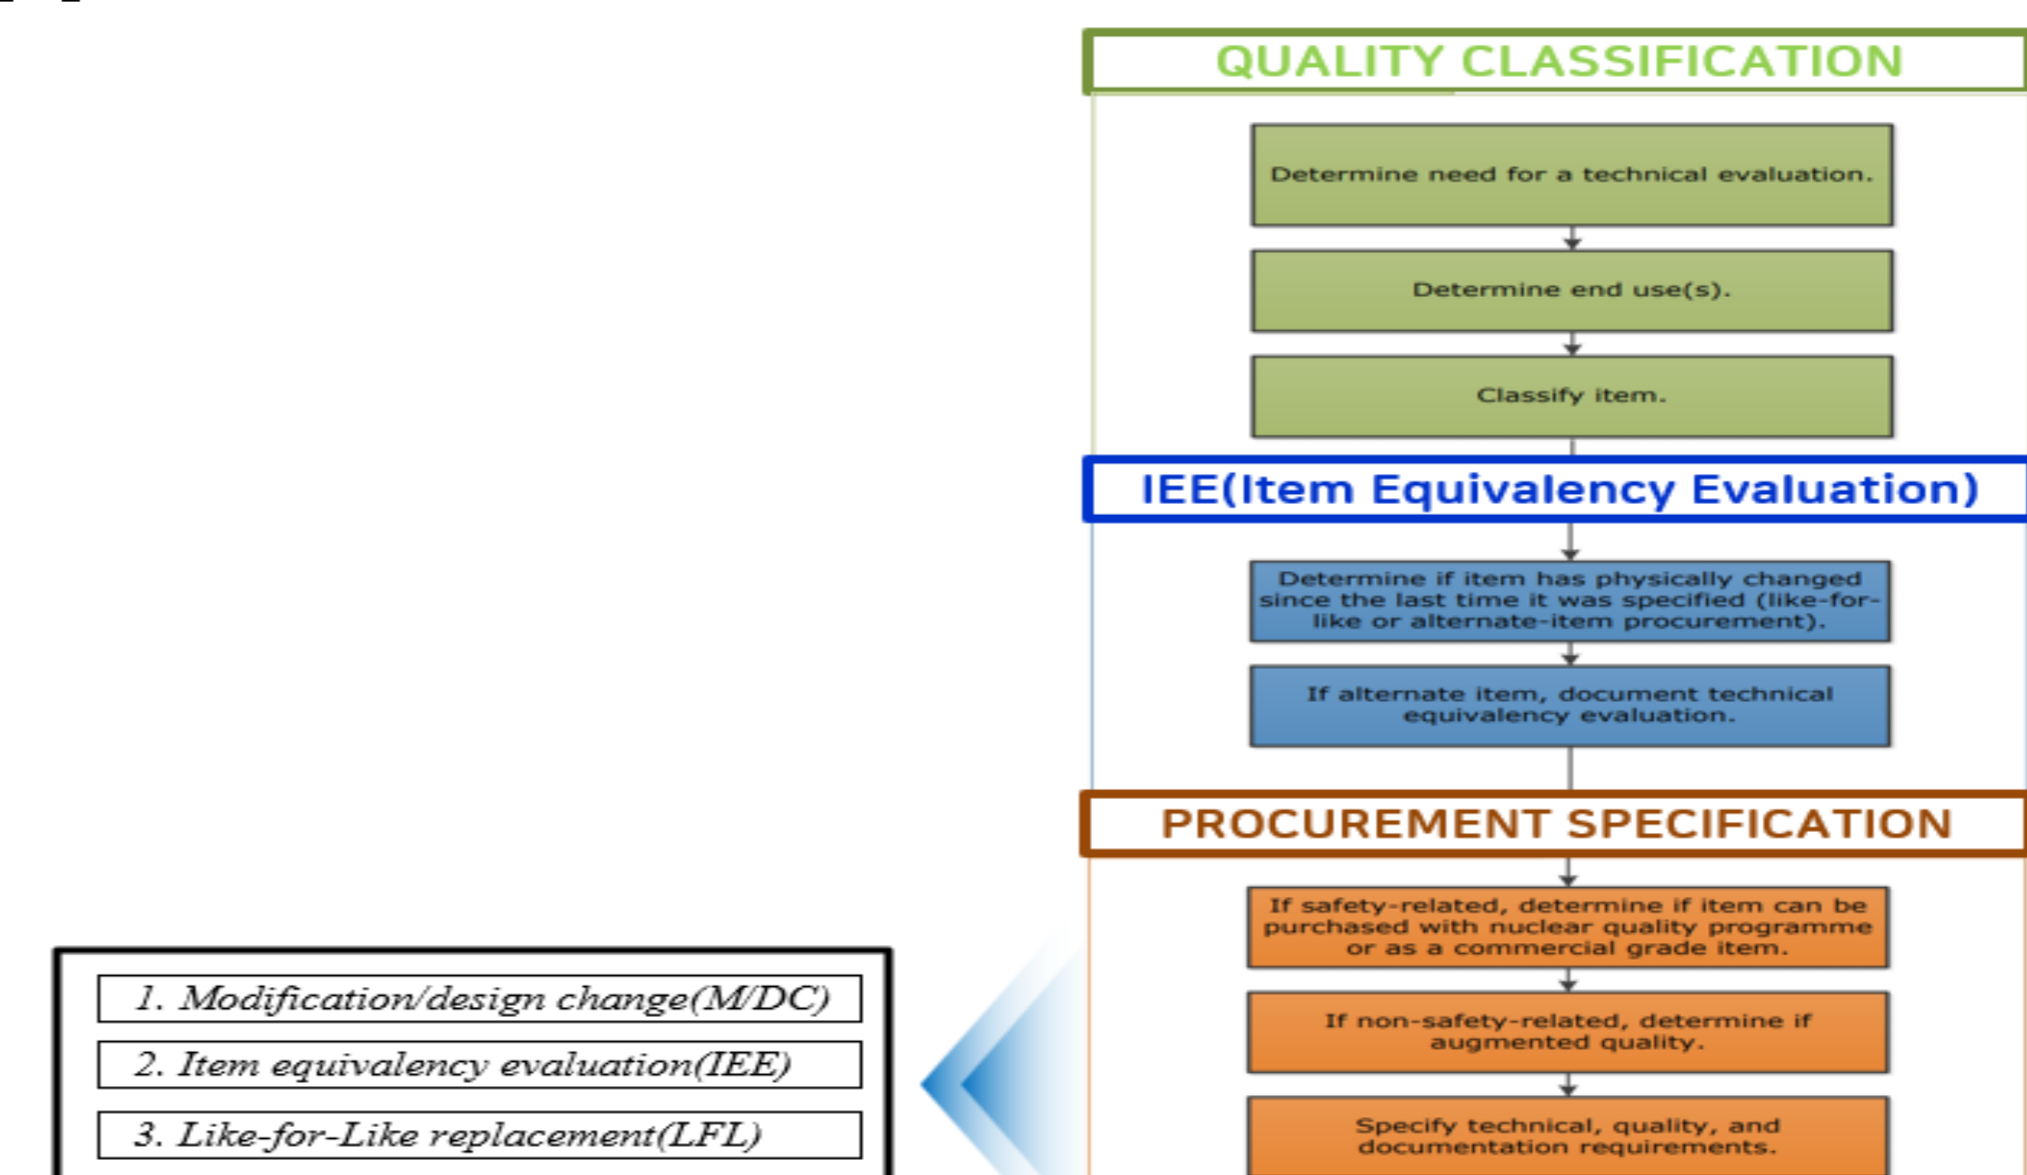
QUALITY CLASSIFICATION

Determine need for a technical evaluation.

Determine end use(s).

Classify item.

IEE(Item Equivalency Evaluation)

Determine if item has physically changed since the last time it was specified (like-for-like or alternate-item procurement).

If alternate item, document technical equivalency evaluation.

PROCUREMENT SPECIFICATION

If safety-related, determine if item can be purchased with nuclear quality programme or as a commercial grade item.

If non-safety-related, determine if augmented quality.

Specify technical, quality, and documentation requirements.

1. Modification/design change(M/DC)

2. Item equivalency evaluation(IEE)

3. Like-for-Like replacement(LFL)